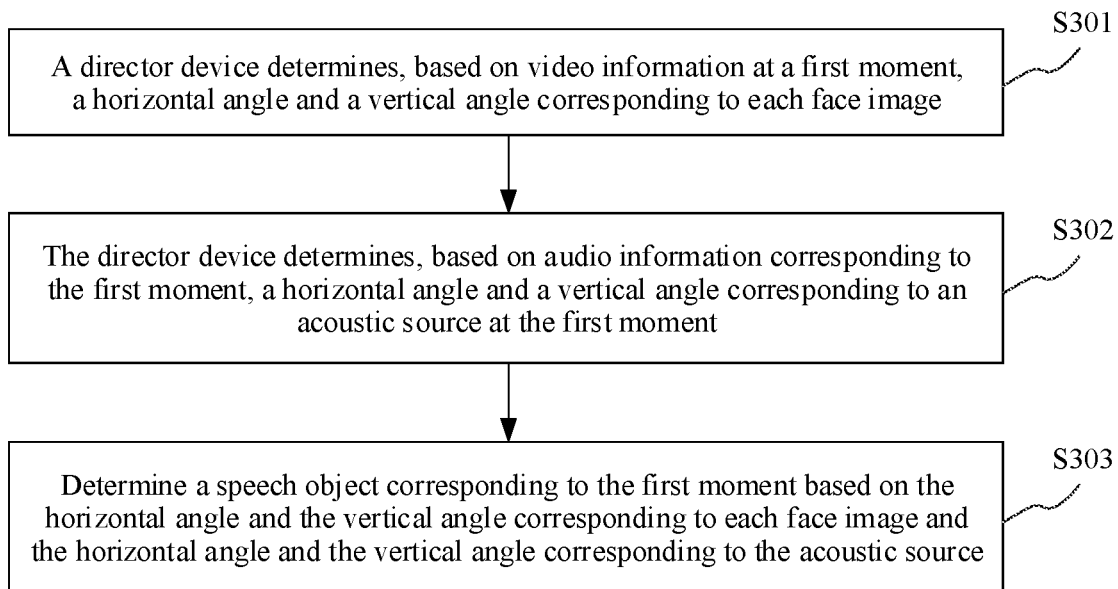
S301
A director device determines, based on video information at a first moment, a horizontal angle and a vertical angle corresponding to each face image

S302
The director device determines, based on audio information corresponding to the first moment, a horizontal angle and a vertical angle corresponding to an acoustic source at the first moment

S303
Determine a speech object corresponding to the first moment based on the horizontal angle and the vertical angle corresponding to each face image and the horizontal angle and the vertical angle corresponding to the acoustic source